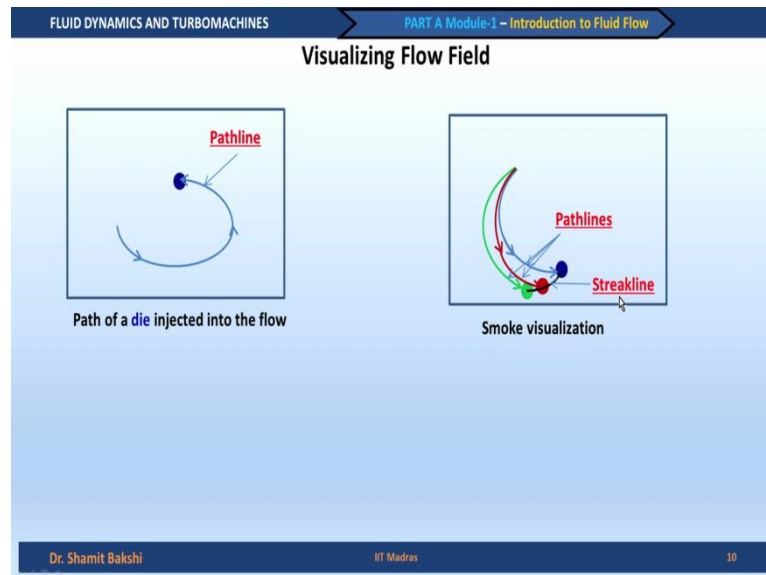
FLUID DYNAMICS AND TURBOMACHINES

PART A Module-1 – Introduction to Fluid Flow

Visualizing Flow Field

Pathline

Path of a die injected into the flow

Pathlines

Streakline

Smoke visualization

Dr. Shamit Bakshi

IIT Madras

10